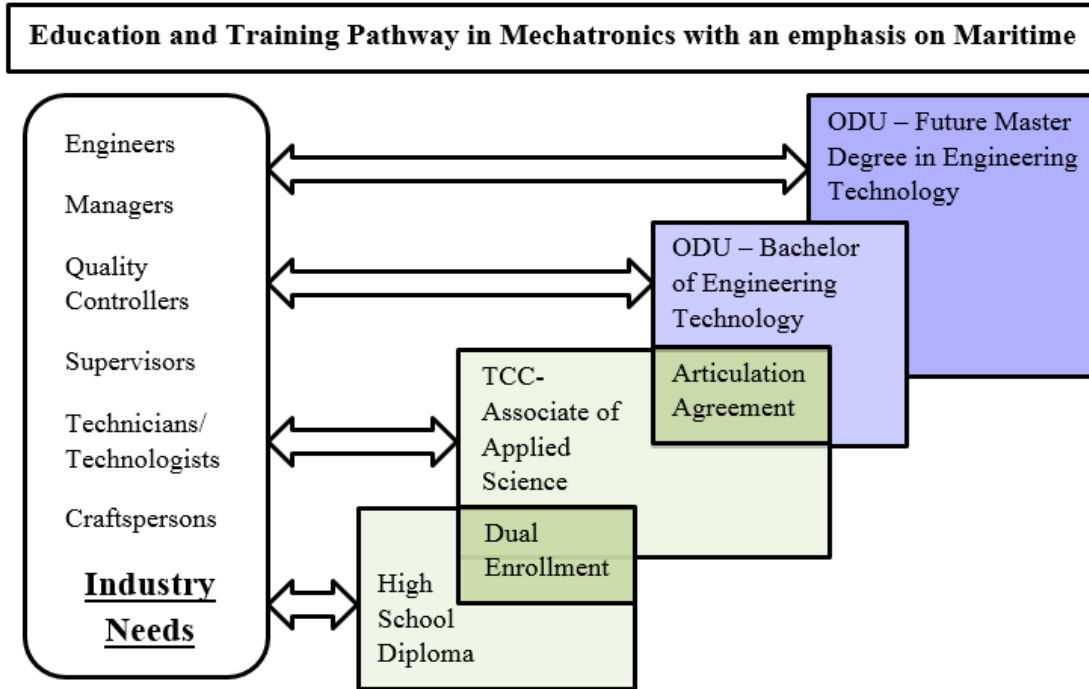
Education and Training Pathway in Mechatronics with an emphasis on Maritime

Engineers

Managers

Quality Controllers

Supervisors

Technicians/ Technologists

Craftspersons

Industry Needs

ODU – Future Master Degree in Engineering Technology

ODU – Bachelor of Engineering Technology

Articulation Agreement

TCC- Associate of Applied Science

Dual Enrollment

High School Diploma